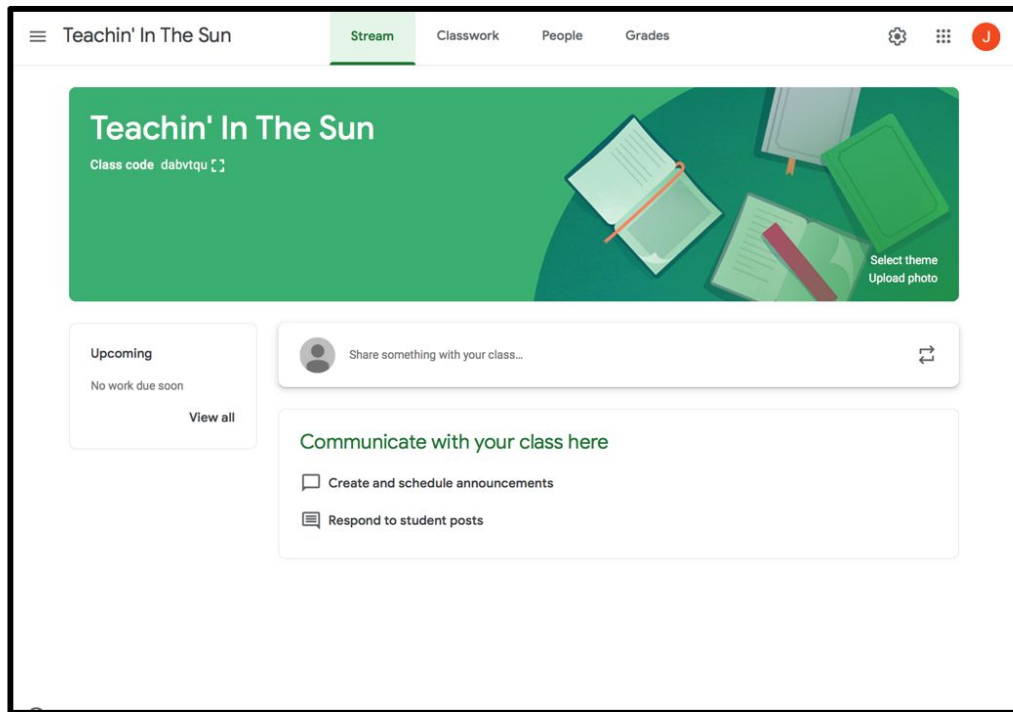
Teachin' In The Sun

Stream
Classwork
People
Grades

J

Teachin' In The Sun

Class code dabvtqu

Select theme
Upload photo

Upcoming

No work due soon

View all

Share something with your class...

Communicate with your class here

Create and schedule announcements

Respond to student posts